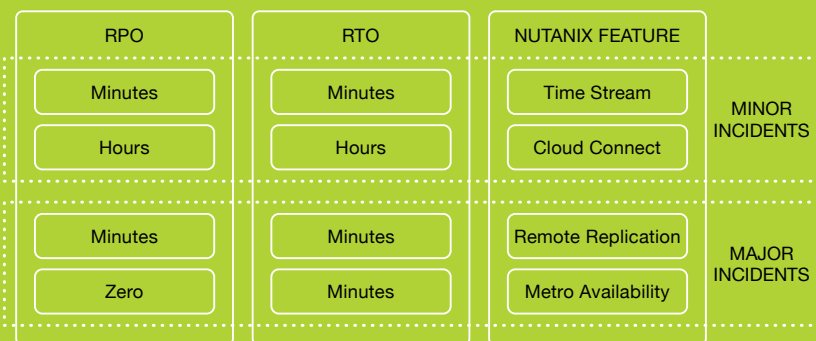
| RPO | RTO | NUTANIX FEATURE | |
|---|---|---|---|
| Minutes | Minutes | Time Stream | MINOR INCIDENTS |
| Hours | Hours | Cloud Connect | |
| Minutes | Minutes | Remote Replication | MAJOR INCIDENTS |
| Zero | Minutes | Metro Availability | |